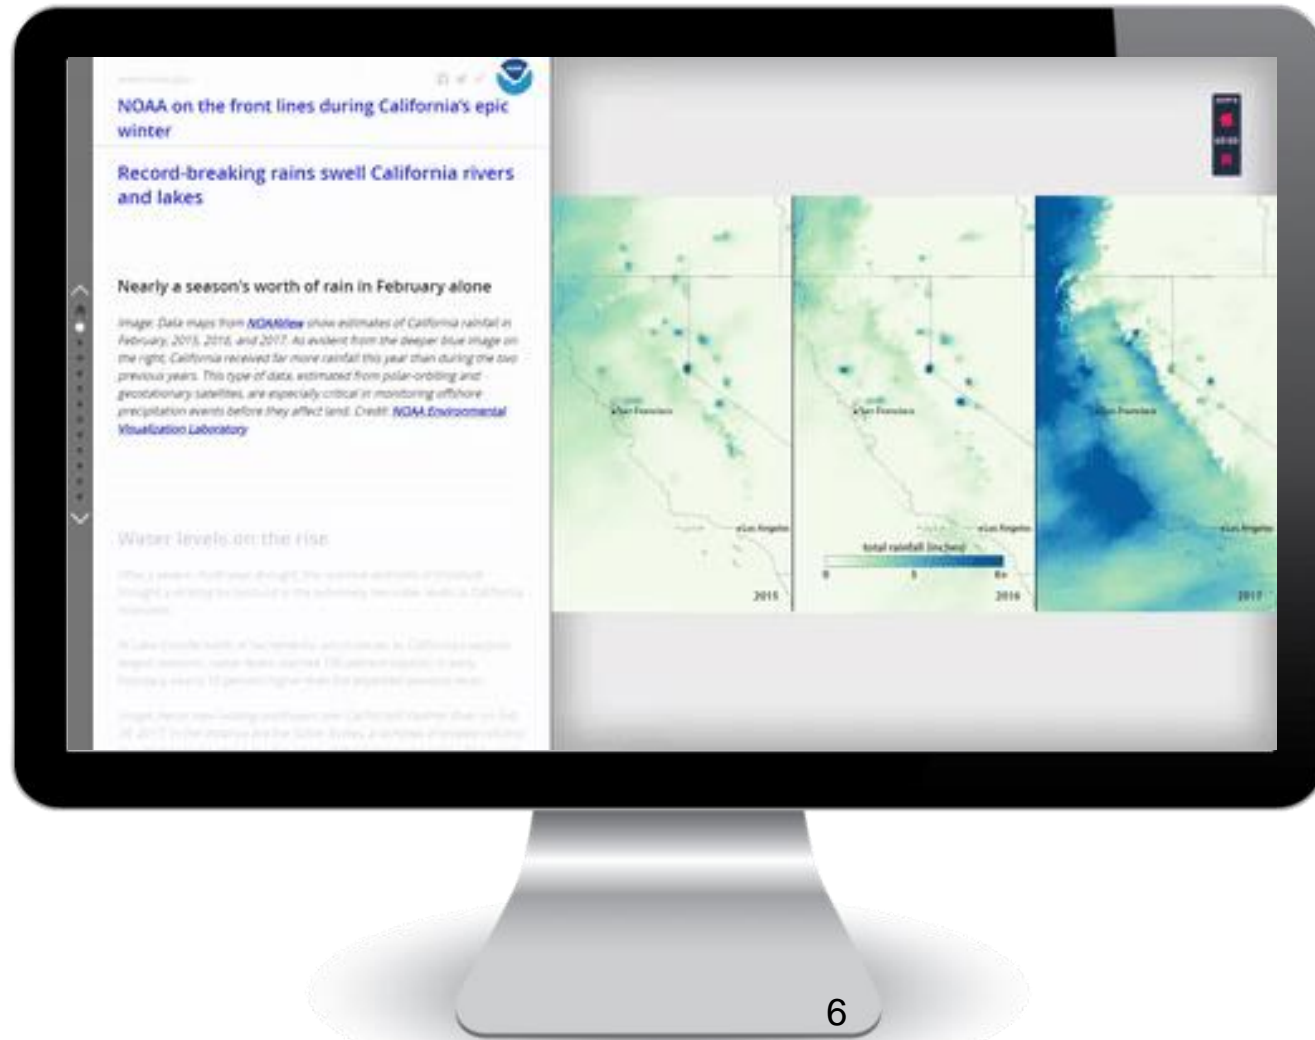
NOAA on the front lines during California's epic winter

Record-breaking rains swell California rivers and lakes

Nearly a season's worth of rain in February alone

Image: Data maps from NOAAView show estimates of California rainfall in February 2015, 2016, and 2017. As evident from the deeper blue image on the right, California received far more rainfall this year than during the two previous years. This type of data, estimated from polar-orbiting and geostationary satellites, are especially critical in monitoring offshore precipitation events before they affect land. Credit: NOAA Environmental Visualization Laboratory

Water levels on the rise

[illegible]

San Francisco

Los Angeles

San Francisco

Los Angeles

total rainfall (inches)

0

3

6+

San Francisco

Los Angeles

2015

2016

2017

6